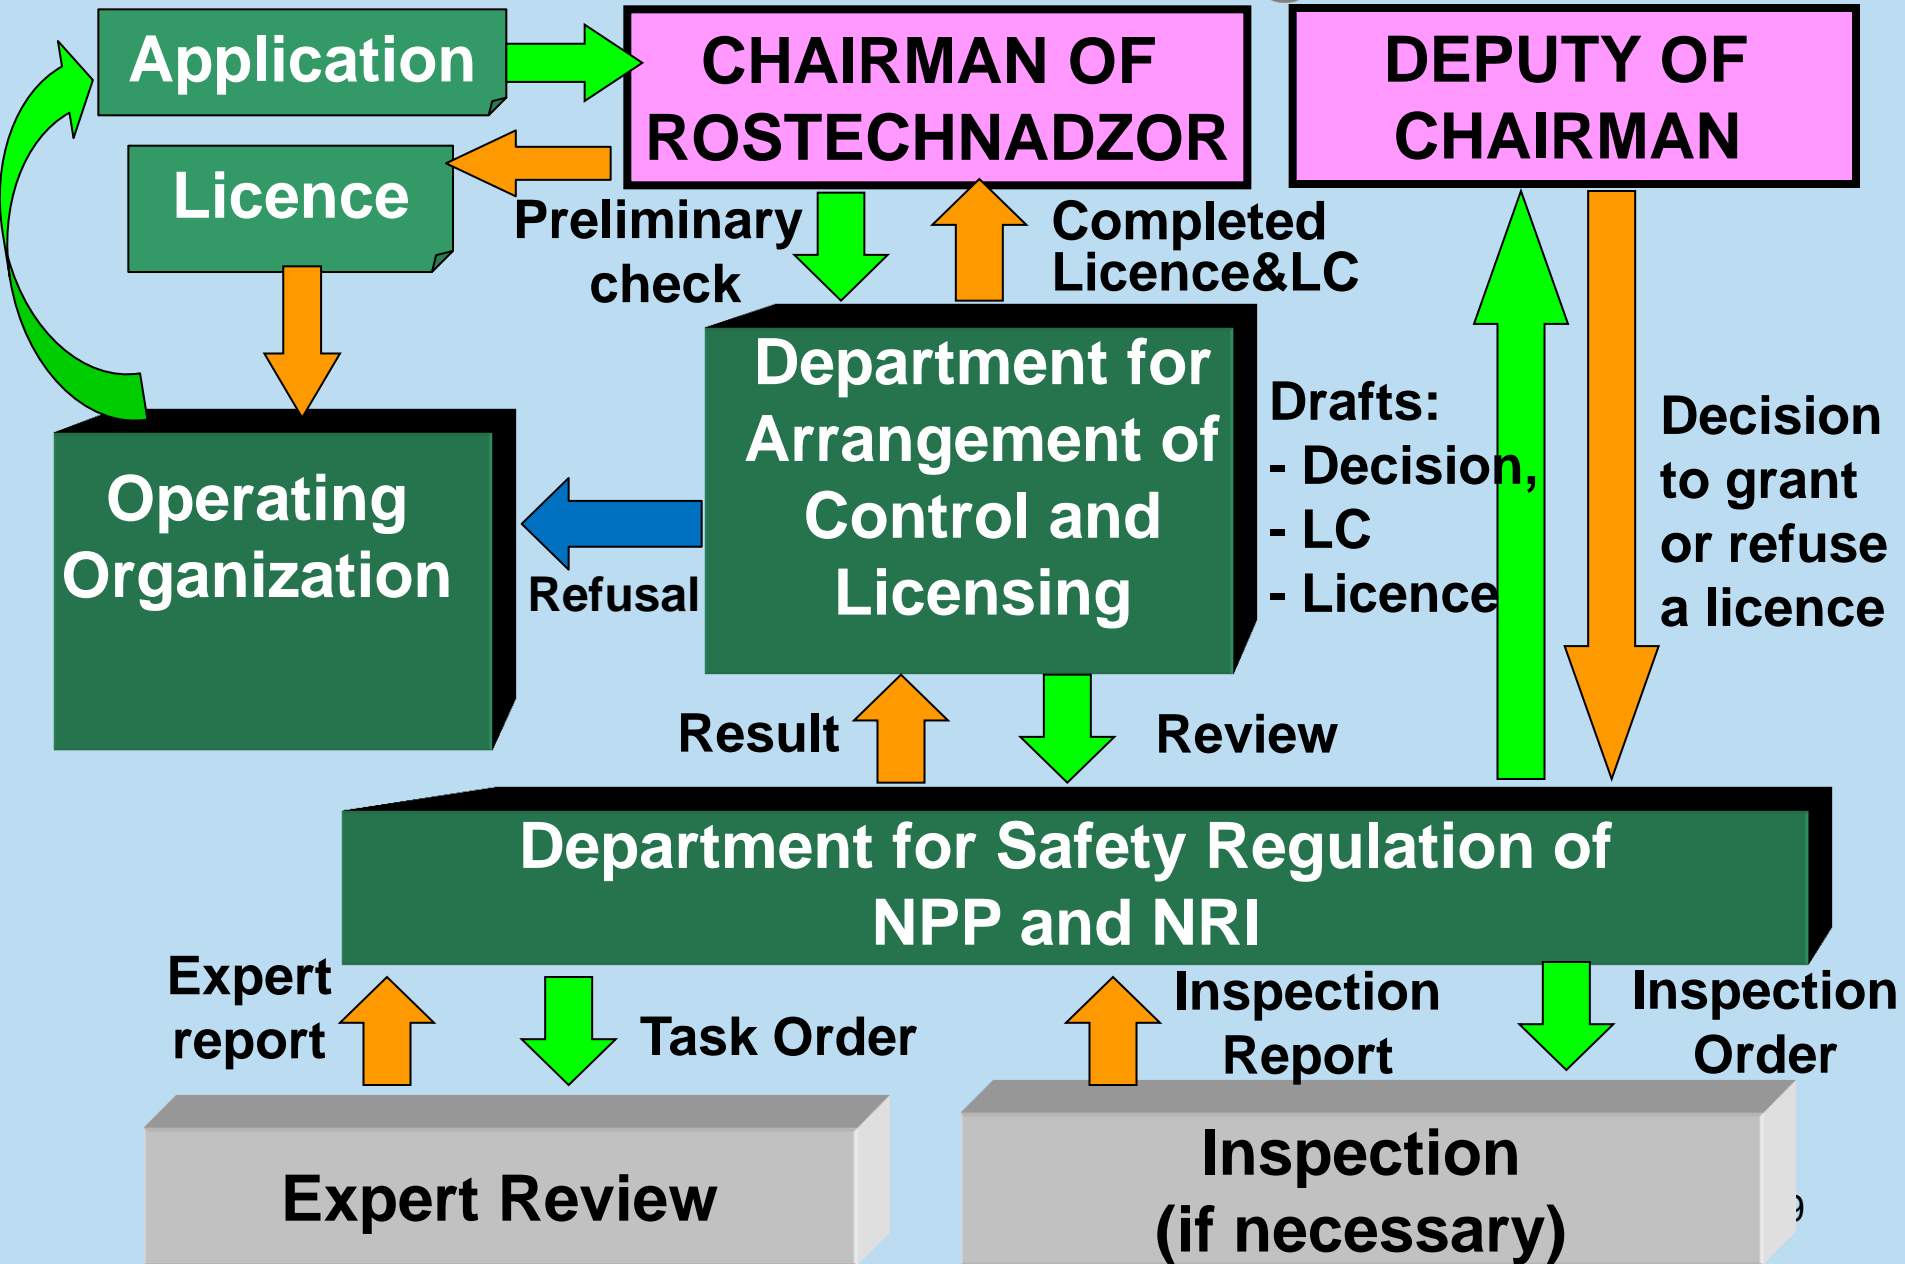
Application

CHAIRMAN OF ROSTECHNADZOR

DEPUTY OF CHAIRMAN

Licence

Preliminary check

Completed Licence&LC

Department for Arrangement of Control and Licensing

Drafts:
- Decision,
- LC
- Licence

Decision to grant or refuse a licence

Operating Organization

Refusal

Result

Review

Department for Safety Regulation of NPP and NRI

Expert report

Task Order

Inspection Report

Inspection Order

Expert Review

Inspection (if necessary)